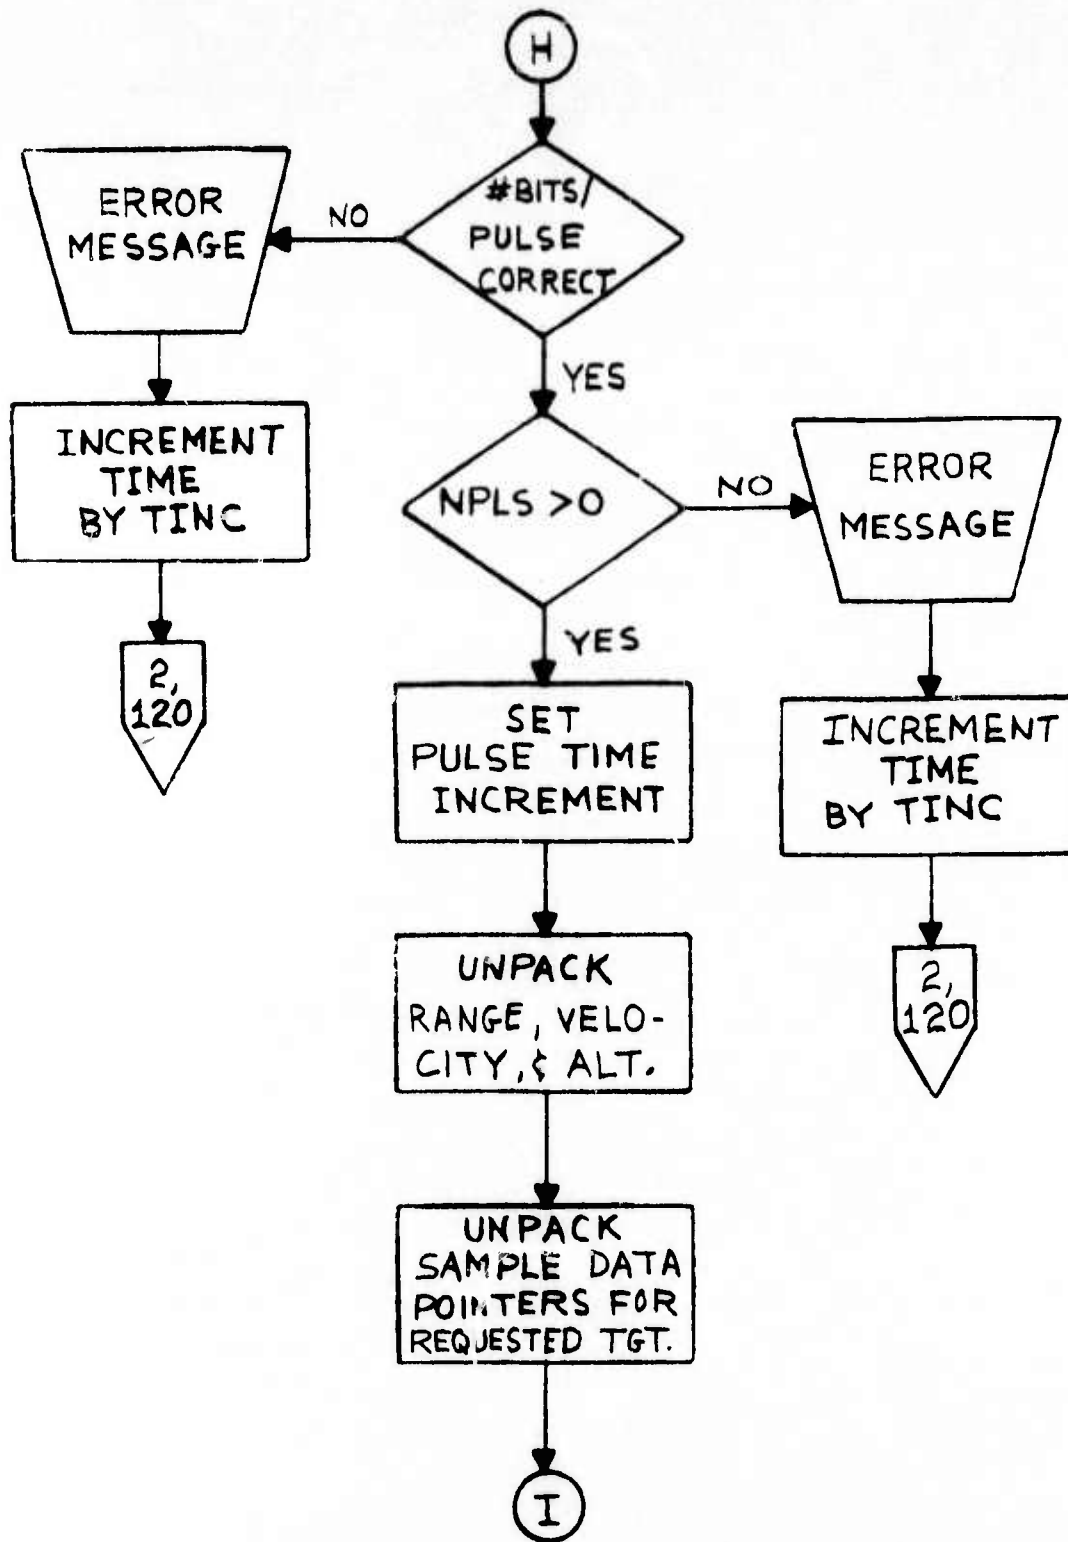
H

#BITS/ PULSE CORRECT

NO

ERROR MESSAGE

INCREMENT TIME BY TINC

2, 120

YES

NPLS >0

NO

ERROR MESSAGE

INCREMENT TIME BY TINC

2, 120

YES

SET PULSE TIME INCREMENT

UNPACK RANGE, VELOCITY, $ ALT.

UNPACK SAMPLE DATA POINTERS FOR REQUESTED TGT.

I